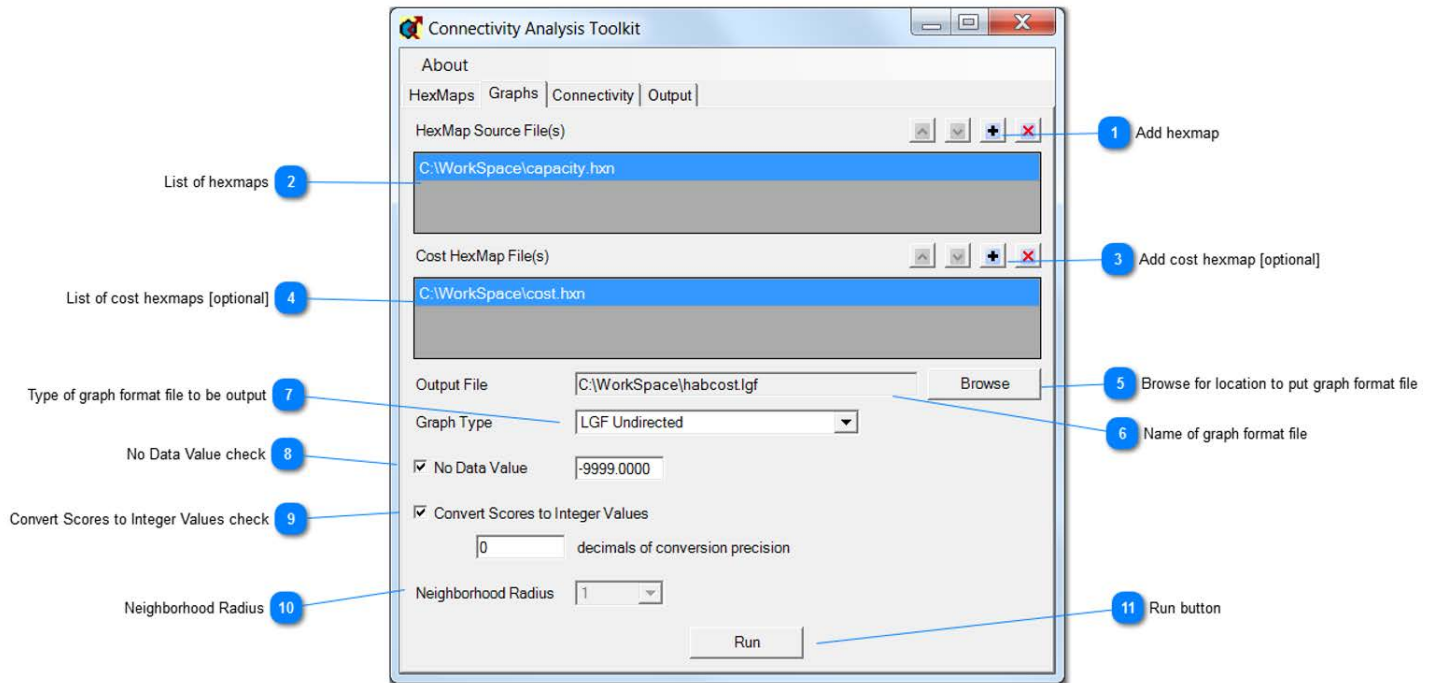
Connectivity Analysis Toolkit

About

HexMaps | Graphs | Connectivity | Output

HexMap Source File(s)

1 Add hexmap

2 List of hexmaps

C:\WorkSpace\capacity.hxn

Cost HexMap File(s)

3 Add cost hexmap [optional]

4 List of cost hexmaps [optional]

C:\WorkSpace\cost.hxn

Output File C:\WorkSpace\habcost.lgf Browse

5 Browse for location to put graph format file

7 Type of graph format file to be output

Graph Type LGF Undirected

6 Name of graph format file

8 No Data Value check

☑ No Data Value -9999.0000

9 Convert Scores to Integer Values check

☑ Convert Scores to Integer Values

0 decimals of conversion precision

10 Neighborhood Radius

Neighborhood Radius 1

11 Run button

Run